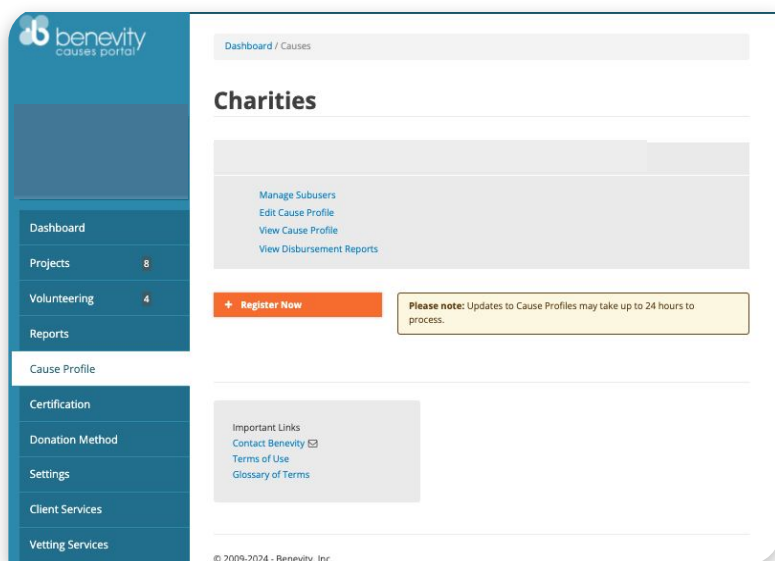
benevity
causes portal

Dashboard
Projects 8
Volunteering 4
Reports
Cause Profile
Certification
Donation Method
Settings
Client Services
Vetting Services

Dashboard / Causes

Charities

Manage Subusers
Edit Cause Profile
View Cause Profile
View Disbursement Reports

+ Register Now

Please note: Updates to Cause Profiles may take up to 24 hours to process.

Important Links
Contact Benevity
Terms of Use
Glossary of Terms

© 2009-2024 - Benevity, Inc.